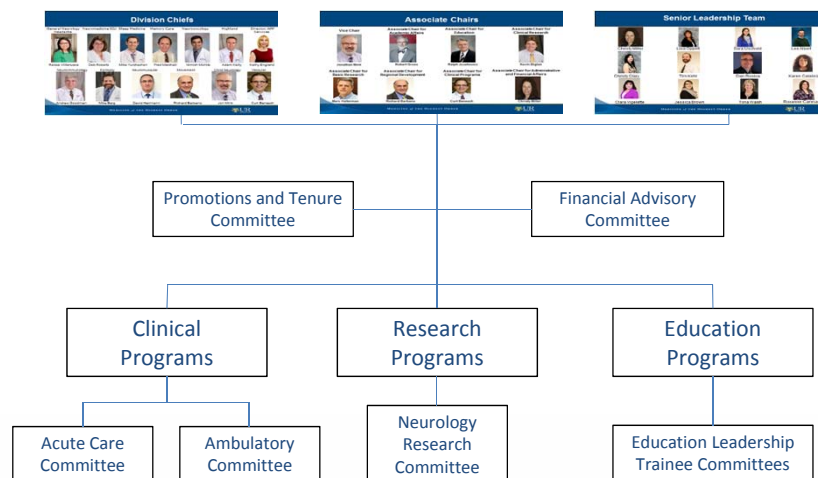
Division Chiefs

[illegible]

Associate Chairs

Vice Chair

Associate Chair for Academic Affairs

Associate Chair for Education

Associate Chair for Clinical Research

Associate Chair for Basic Research

Associate Chair for Regional Development

Associate Chair for Clinical Programs

Associate Chair for Administration and Financial Affairs

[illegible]

Senior Leadership Team

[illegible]

Promotions and Tenure Committee

Financial Advisory Committee

Clinical Programs

Research Programs

Education Programs

Acute Care Committee

Ambulatory Committee

Neurology Research Committee

Education Leadership Trainee Committees